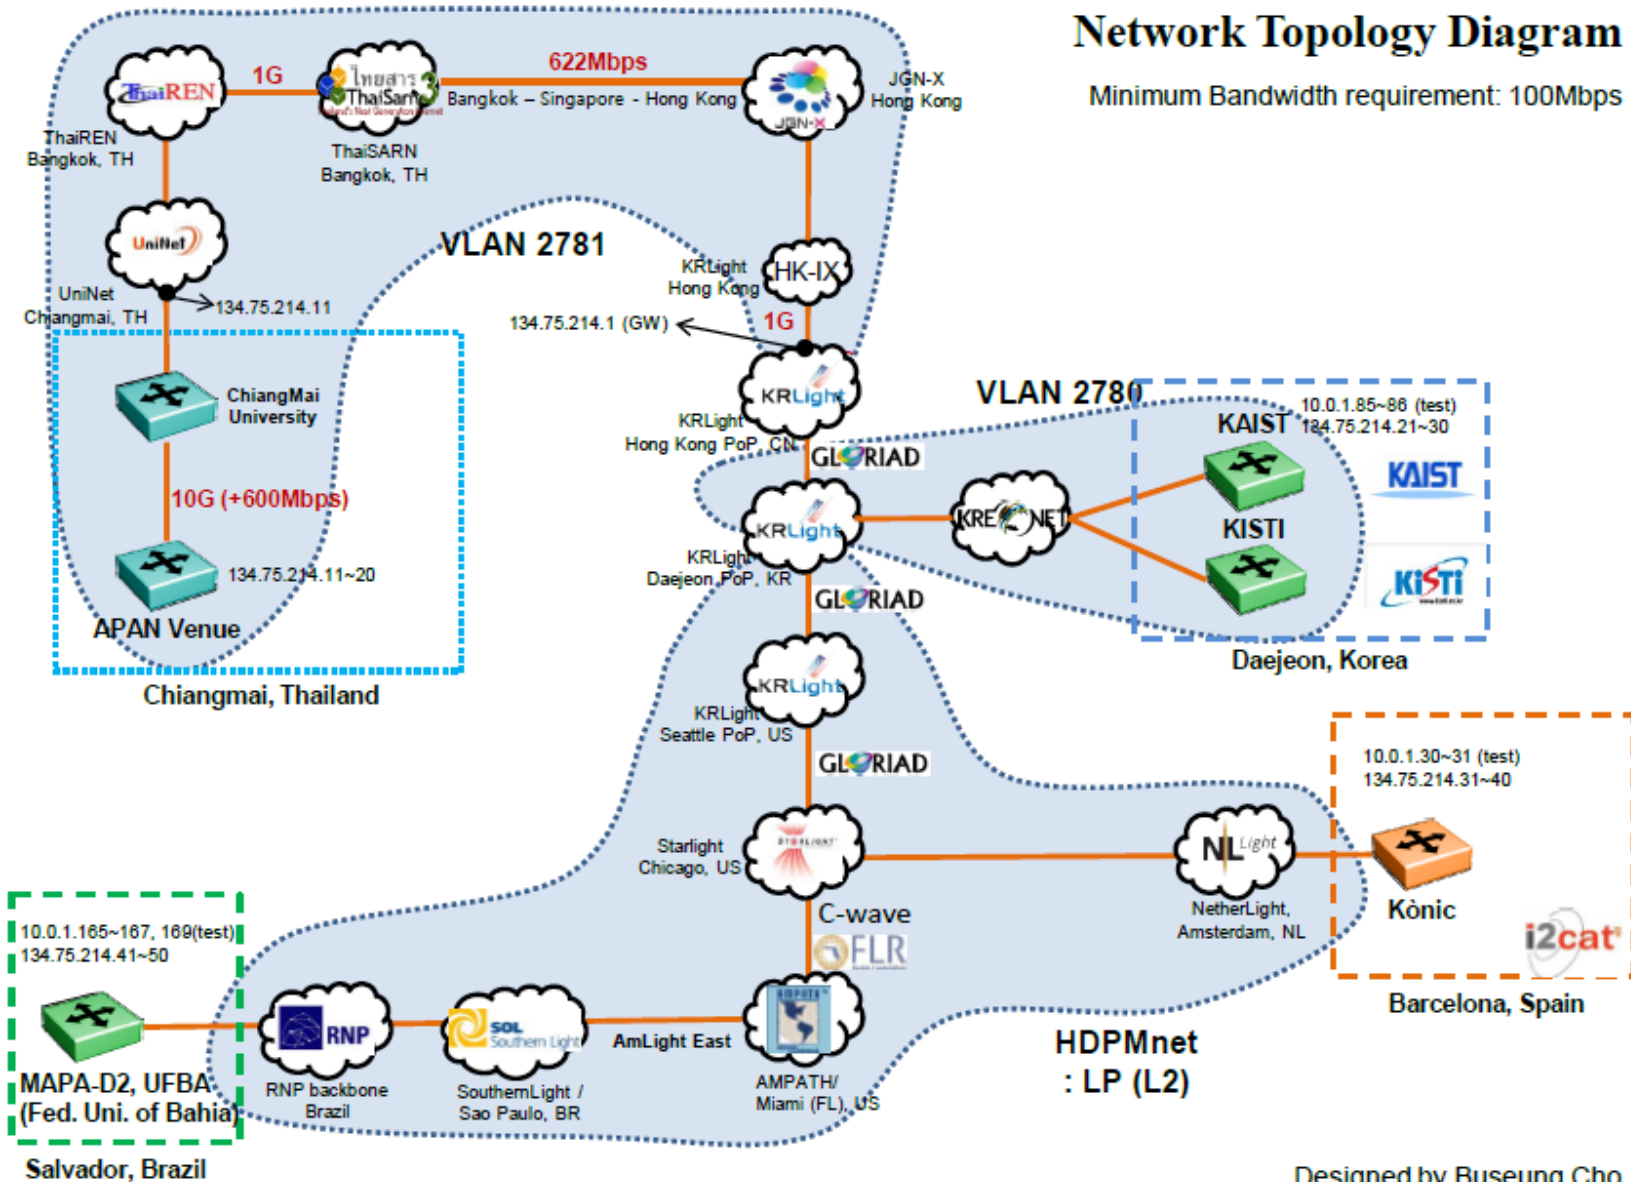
Network Topology Diagram

Minimum Bandwidth requirement: 100Mbps

ThaiREN

1G

ThaiSarn

622Mbps

Bangkok – Singapore - Hong Kong

JGN-X

JGN-X
Hong Kong

ThaiREN
Bangkok, TH

ThaiSARN
Bangkok, TH

UniNet

VLAN 2781

KRLight
Hong Kong

HK-IX

UniNet
Chiangmai, TH

134.75.214.11

134.75.214.1 (GW)

1G

ChiangMai
University

KRLight

VLAN 2780

10.0.1.85~86 (test)
134.75.214.21~30

KRLight
Hong Kong PoP, CN

GLORIAD

KAIST

KAIST

10G (+600Mbps)

KRLight

KREONET

KISTI

KISTI

134.75.214.11~20

KRLight
Daejeon PoP, KR

GLORIAD

APAN Venue

Daejeon, Korea

Chiangmai, Thailand

KRLight

KRLight
Seattle PoP, US

GLORIAD

10.0.1.30~31 (test)
134.75.214.31~40

Starlight
Chicago, US

NL Light

Kònic

C-wave

FLR

NetherLight,
Amsterdam, NL

i2cat

10.0.1.165~167, 169(test)
134.75.214.41~50

Barcelona, Spain

RNP

SOL Southern Light

AmLight East

AMPATH

HDPMnet
: LP (L2)

MAPA-D2, UFBA
(Fed. Uni. of Bahia)

RNP backbone
Brazil

SouthernLight /
Sao Paulo, BR

AMPATH/
Miami (FL), US

Salvador, Brazil

Designed by Buseung Cho